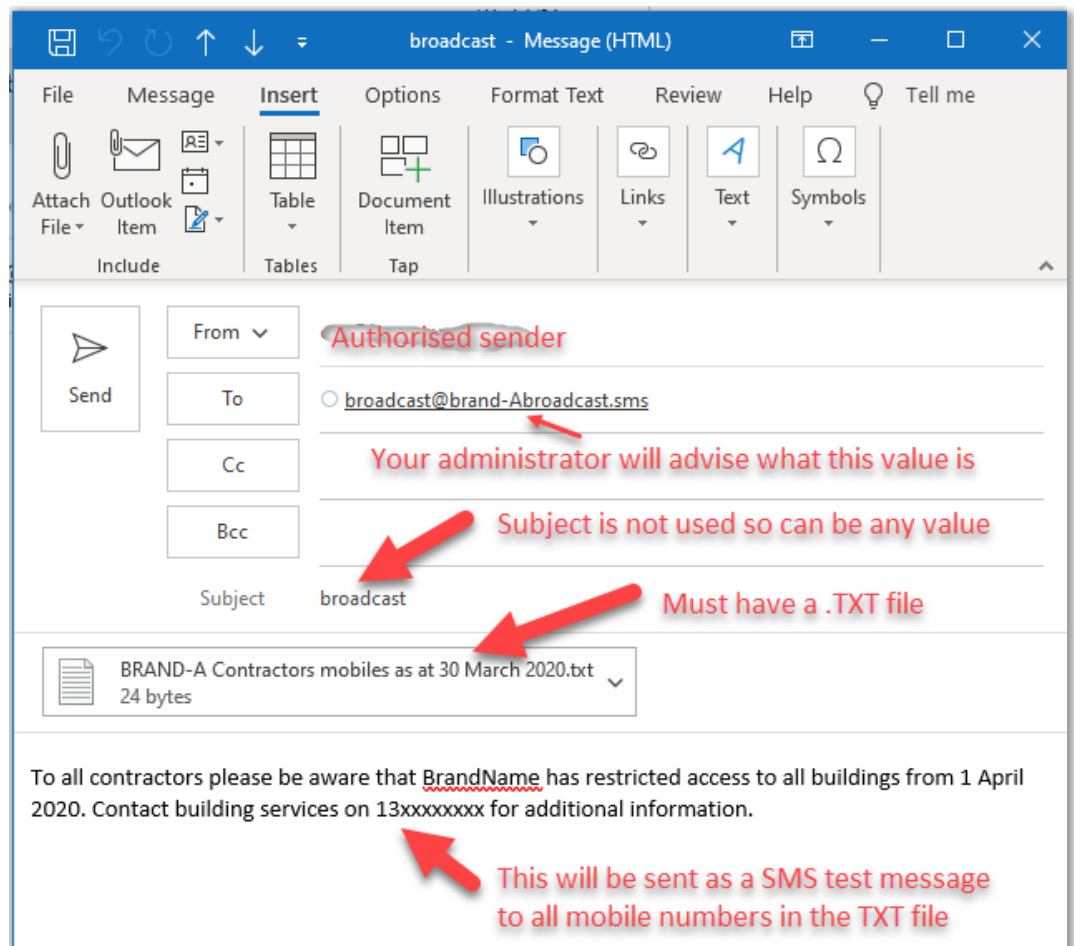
broadcast - Message (HTML)

File Message Insert Options Format Text Review Help Tell me

Attach File Outlook Item
Include

Table
Tables

Document Item
Tap

Illustrations

Links

Text

Symbols

Send

From

To

Cc

Bcc

Subject

Authorised sender

broadcast@brand-Abroadcast.sms

Your administrator will advise what this value is

Subject is not used so can be any value

broadcast

Must have a .TXT file

BRAND-A Contractors mobiles as at 30 March 2020.txt
24 bytes

To all contractors please be aware that BrandName has restricted access to all buildings from 1 April 2020. Contact building services on 13xxxxxxxx for additional information.

This will be sent as a SMS test message to all mobile numbers in the TXT file